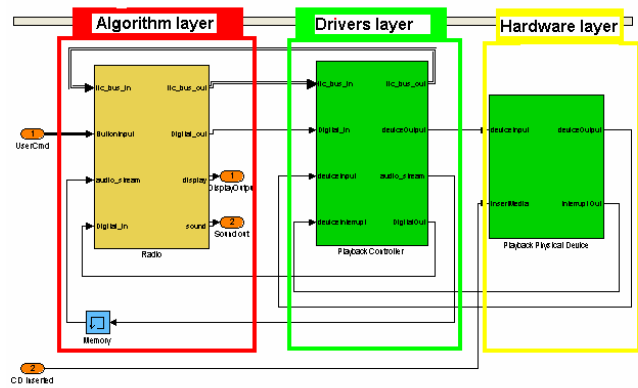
Algorithm layer

Drivers layer

Hardware layer

1
UserCmd

iic_bus_in
ButtonInput
audio_stream
Digital_in

iic_bus_out
Digital_out
display
sound

Radio

1
DisplayOutput

2
SoundOut

Memory

iic_bus_in
digital_in
deviceInput
deviceInterrupt

iic_bus_out
deviceOutput
audio_stream
DigitalOut

Playback Controller

deviceInput
InsertMedia

deviceOutput
InterruptOut

Playback Physical Device

2
CD Inserted